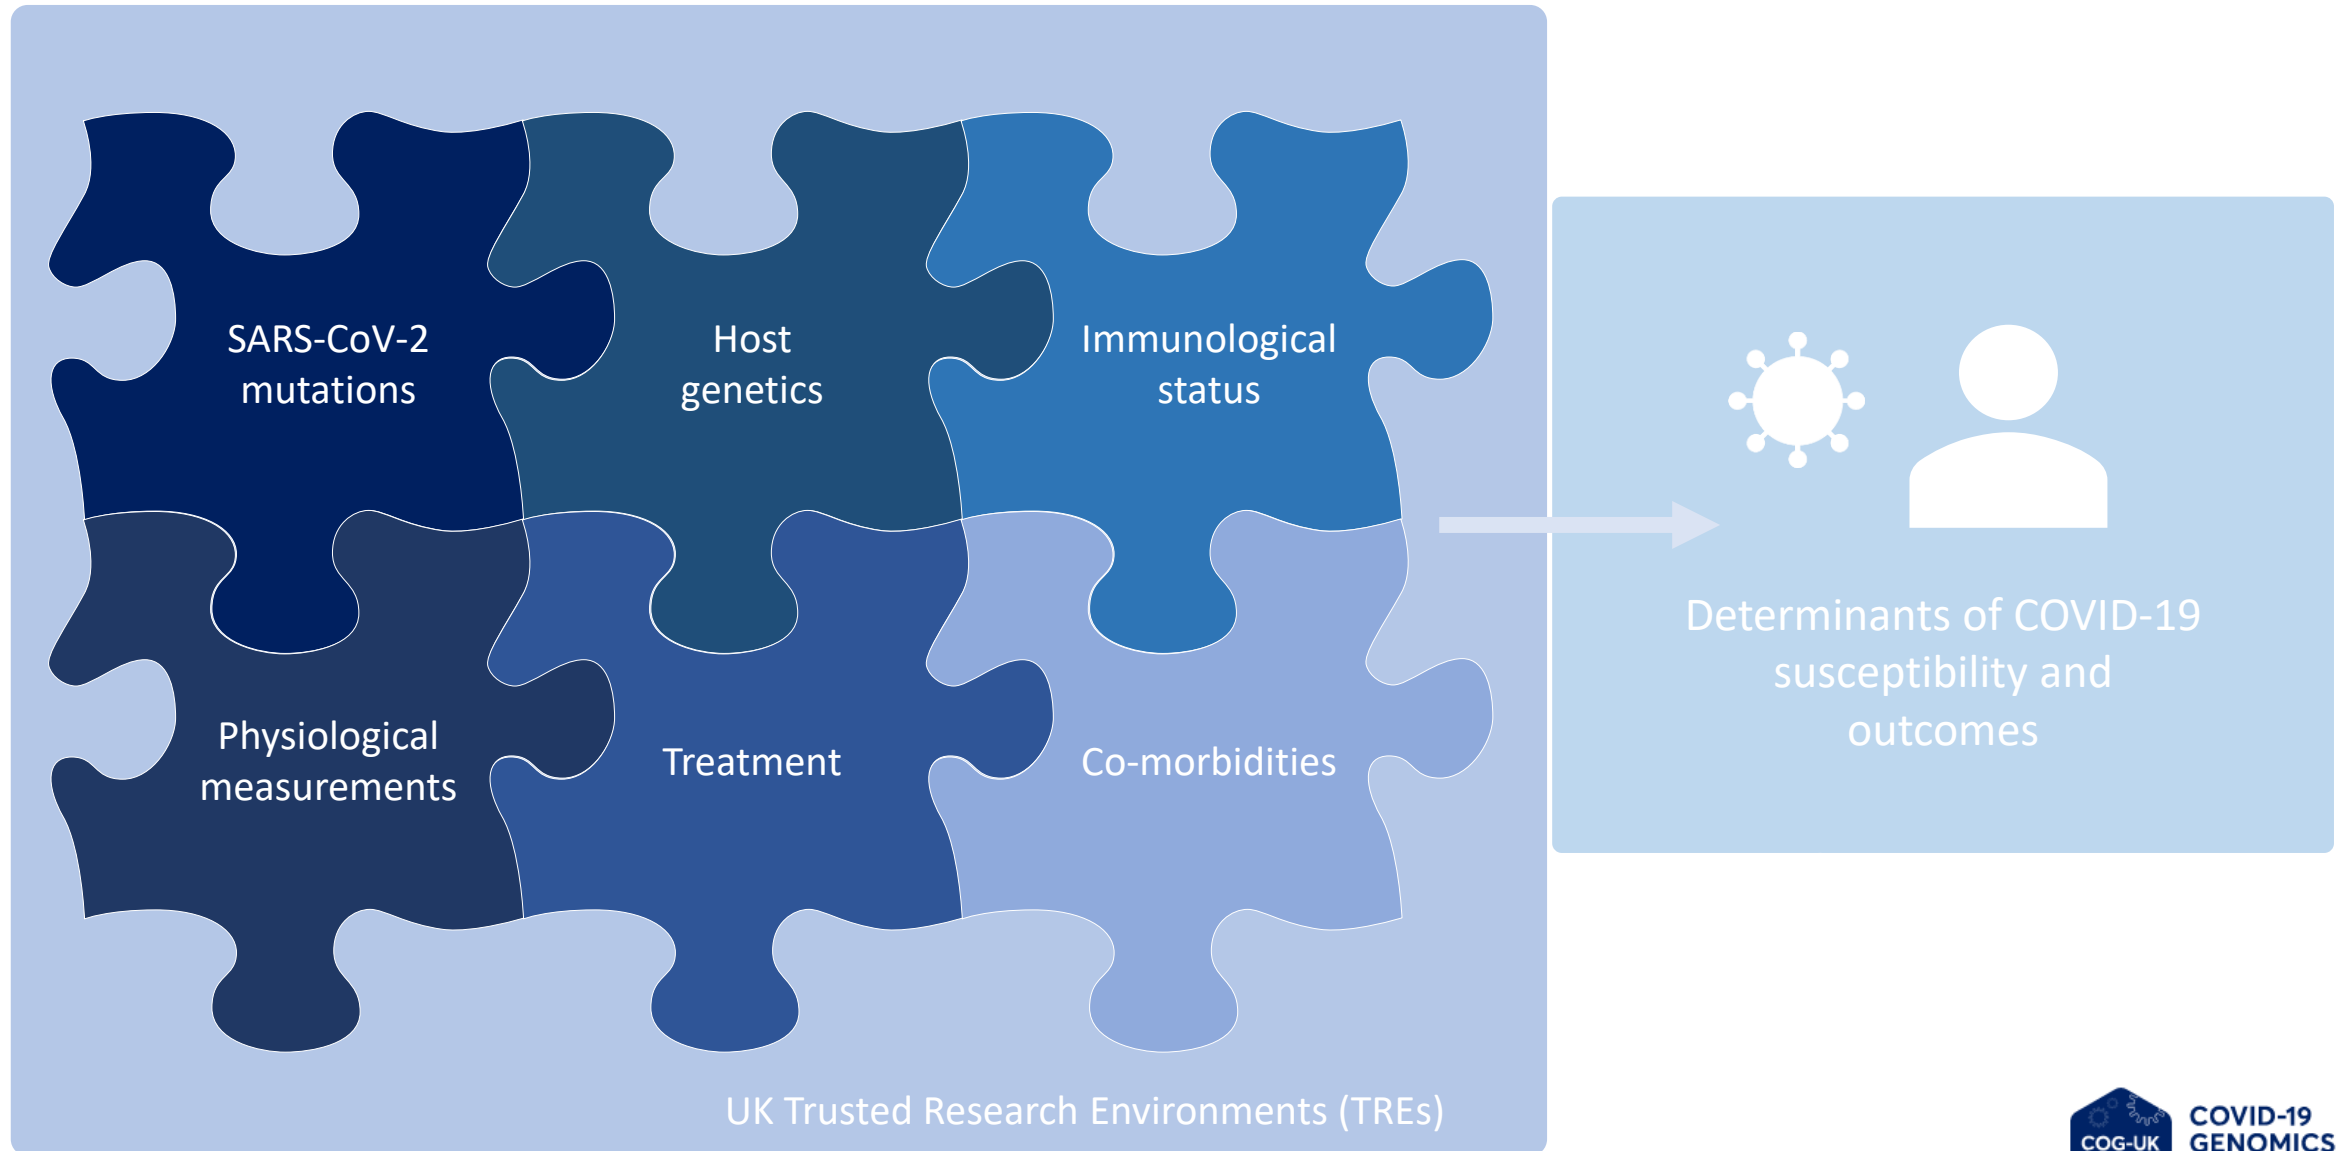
SARS-CoV-2 mutations

Host genetics

Immunological status

Physiological measurements

Treatment

Co-morbidities

Determinants of COVID-19 susceptibility and outcomes

UK Trusted Research Environments (TREs)

COG-UK

COVID-19 GENOMICS